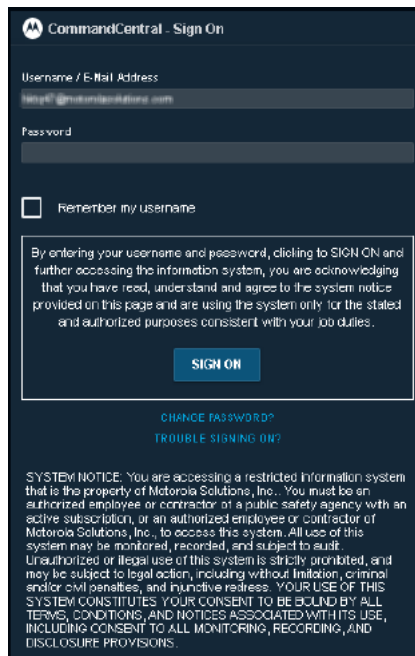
CommandCentral - Sign On

Username / E-Mail Address

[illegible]

Password

Remember my username

By entering your username and password, clicking to SIGN ON and further accessing the information system, you are acknowledging that you have read, understand and agree to the system notice provided on this page and are using the system only for the stated and authorized purposes consistent with your job duties.

SIGN ON

CHANGE PASSWORD?

TROUBLE SIGNING ON?

SYSTEM NOTICE: You are accessing a restricted information system that is the property of Motorola Solutions, Inc.. You must be an authorized employee or contractor of a public safety agency with an active subscription, or an authorized employee or contractor of Motorola Solutions, Inc., to access this system. All use of this system may be monitored, recorded, and subject to audit. Unauthorized or illegal use of this system is strictly prohibited, and may be subject to legal action, including without limitation, criminal and/or civil penalties, and injunctive redress. YOUR USE OF THIS SYSTEM CONSTITUTES YOUR CONSENT TO BE BOUND BY ALL TERMS, CONDITIONS, AND NOTICES ASSOCIATED WITH ITS USE, INCLUDING CONSENT TO ALL MONITORING, RECORDING, AND DISCLOSURE PROVISONS.